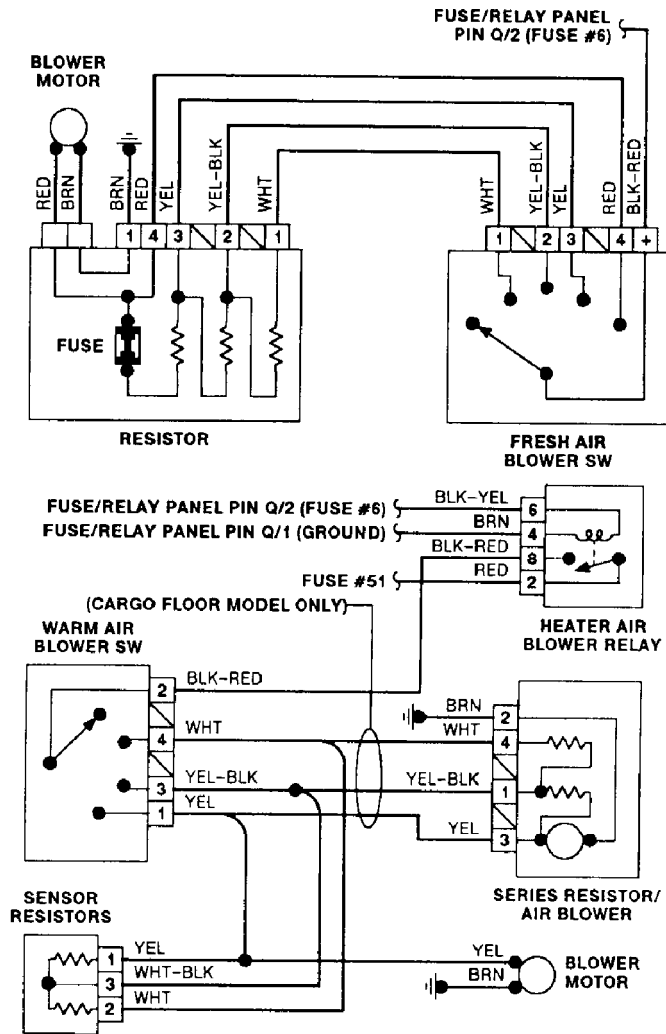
FUSE/RELAY PANEL PIN Q/2 (FUSE #6)

BLOWER MOTOR

RED BRN BRN RED YEL YEL-BLK WHT

1 4 3 2 1

FUSE

RESISTOR

WHT YEL-BLK YEL RED BLK-RED

1 2 3 4 +

FRESH AIR BLOWER SW

FUSE/RELAY PANEL PIN Q/2 (FUSE #6)
FUSE/RELAY PANEL PIN Q/1 (GROUND)
FUSE #51

BLK-YEL 6
BRN 4
BLK-RED 8
RED 2

HEATER AIR BLOWER RELAY

(CARGO FLOOR MODEL ONLY)

WARM AIR BLOWER SW

2 BLK-RED
WHT
4
3 YEL-BLK
1 YEL

BRN 2
WHT 4
YEL-BLK 1
YEL 3

SERIES RESISTOR/ AIR BLOWER

SENSOR RESISTORS

1 YEL
3 WHT-BLK
2 WHT

YEL
BRN

BLOWER MOTOR